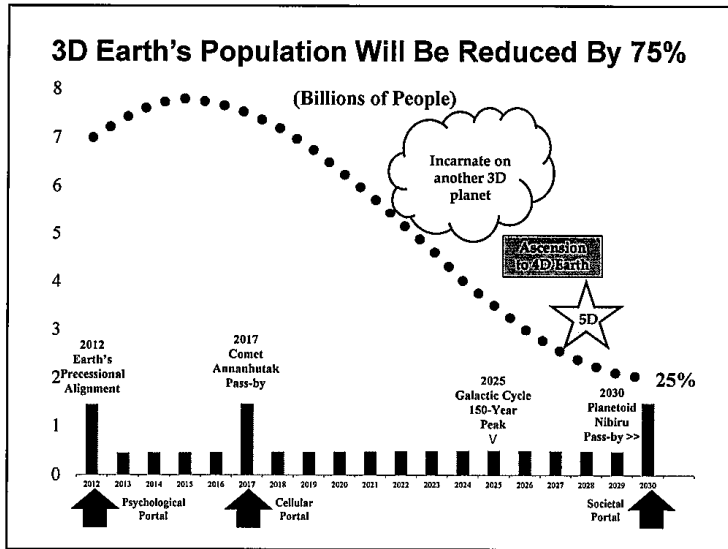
3D Earth's Population Will Be Reduced By 75%

(Billions of People)

8
7
6
5
4
3
2
1
0

Incarnate on another 3D planet

Ascension to 4D Earth

5D

25%

2012 Earth's Precessional Alignment

2017 Comet Annanhutak Pass-by

2025 Galactic Cycle 150-Year Peak V

2030 Planetoid Nibiru Pass-by >>

2012 2013 2014 2015 2016 2017 2018 2019 2020 2021 2022 2023 2024 2025 2026 2027 2028 2029 2030

Psychological Portal

Cellular Portal

Societal Portal